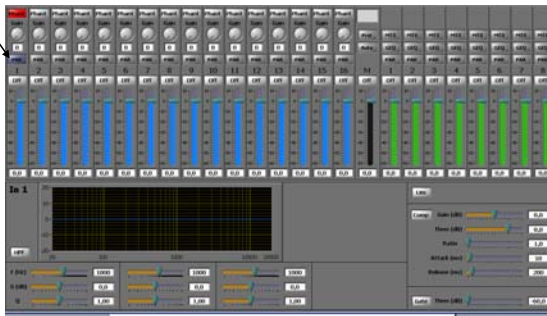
In 1

HPF

Link

Comp

Gain (dB)

Thres (dB)

Ratio

Attack (ms)

Release (ms)

Gate

Thres (dB)

0,0

0,0

1,0

10

200

-60,0

F (Hz)

G (dB)

Q

1000

0,0

1,00

1000

0,0

1,00

1000

0,0

1,00

20

100

1000

10000

20000